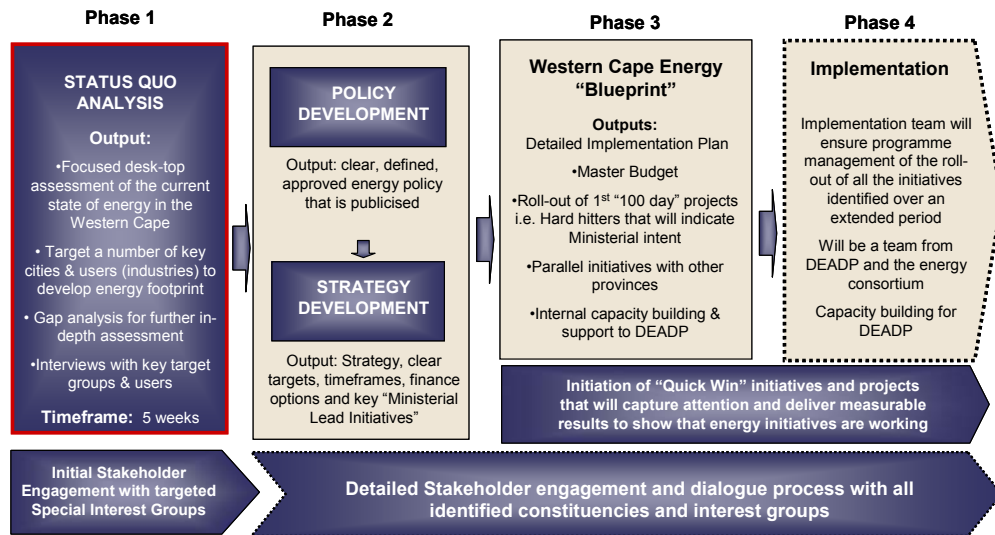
Phase 1

STATUS QUO ANALYSIS

Output:

•Focused desk-top assessment of the current state of energy in the Western Cape

• Target a number of key cities & users (industries) to develop energy footprint

• Gap analysis for further in-depth assessment

•Interviews with key target groups & users

Timeframe: 5 weeks

Phase 2

POLICY DEVELOPMENT

Output: clear, defined, approved energy policy that is publicised

STRATEGY DEVELOPMENT

Output: Strategy, clear targets, timeframes, finance options and key "Ministerial Lead Initiatives"

Phase 3

Western Cape Energy "Blueprint"

Outputs:
Detailed Implementation Plan

•Master Budget

•Roll-out of 1$^{st}$ "100 day" projects i.e. Hard hitters that will indicate Ministerial intent

•Parallel initiatives with other provinces

•Internal capacity building & support to DEADP

Phase 4

Implementation

Implementation team will ensure programme management of the roll-out of all the initiatives identified over an extended period

Will be a team from DEADP and the energy consortium

Capacity building for DEADP

Initiation of "Quick Win" initiatives and projects that will capture attention and deliver measurable results to show that energy initiatives are working

Initial Stakeholder Engagement with targeted Special Interest Groups

Detailed Stakeholder engagement and dialogue process with all identified constituencies and interest groups